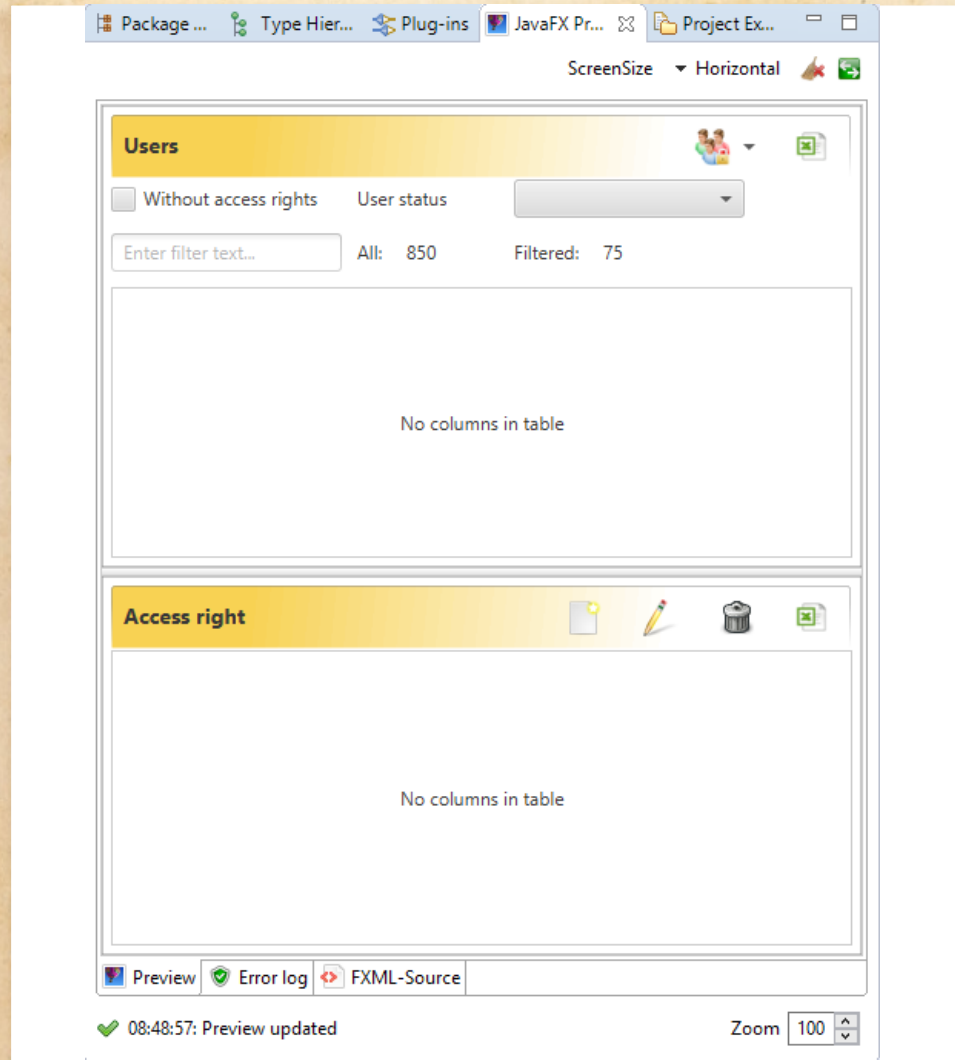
Package ... Type Hier... Plug-ins JavaFX Pr... Project Ex...

ScreenSize Horizontal

Users

Without access rights User status

Enter filter text... All: 850 Filtered: 75

No columns in table

Access right

No columns in table

Preview Error log FXML-Source

08:48:57: Preview updated

Zoom 100